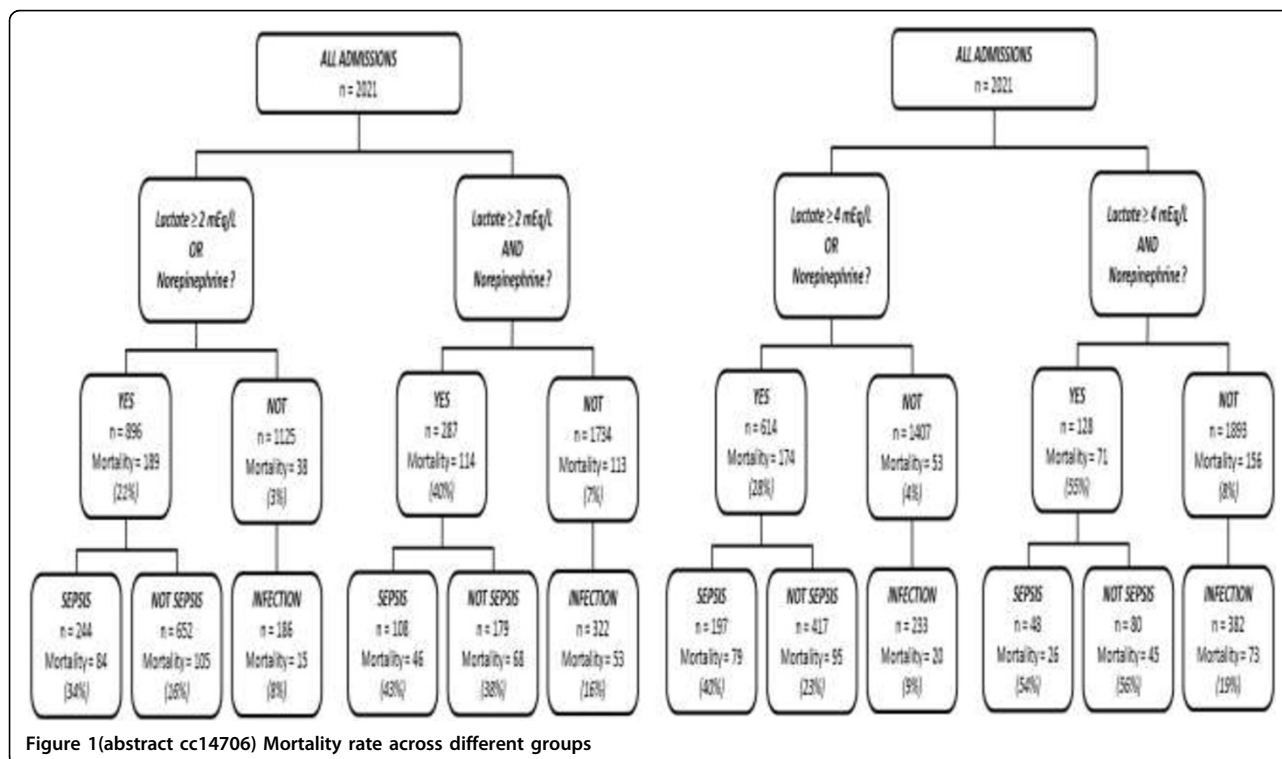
ALL ADMISSIONS
n = 2021

Lactate ≥ 2 mEq/L
OR
Norepinephrine ?

YES
n = 896
Mortality= 189
(21%)

SEPSIS
n = 244
Mortality= 84
(34%)

NOT SEPSIS
n = 652
Mortality= 105
(16%)

NOT
n = 1125
Mortality= 38
(3%)

INFECTION
n = 186
Mortality= 15
(8%)

Lactate ≥ 2 mEq/L
AND
Norepinephrine ?

YES
n = 287
Mortality= 114
(40%)

SEPSIS
n = 108
Mortality= 46
(43%)

NOT SEPSIS
n = 179
Mortality= 68
(38%)

NOT
n = 1734
Mortality= 113
(7%)

INFECTION
n = 322
Mortality= 53
(16%)

ALL ADMISSIONS
n = 2021

Lactate ≥ 4 mEq/L
OR
Norepinephrine ?

YES
n = 614
Mortality= 174
(28%)

SEPSIS
n = 197
Mortality= 79
(40%)

NOT SEPSIS
n = 417
Mortality= 95
(23%)

NOT
n = 1407
Mortality= 53
(4%)

INFECTION
n = 233
Mortality= 20
(9%)

Lactate ≥ 4 mEq/L
AND
Norepinephrine ?

YES
n = 128
Mortality= 71
(55%)

SEPSIS
n = 48
Mortality= 26
(54%)

NOT SEPSIS
n = 80
Mortality= 45
(56%)

NOT
n = 1893
Mortality= 156
(8%)

INFECTION
n = 382
Mortality= 73
(19%)

Figure 1(abstract cc14706) Mortality rate across different groups